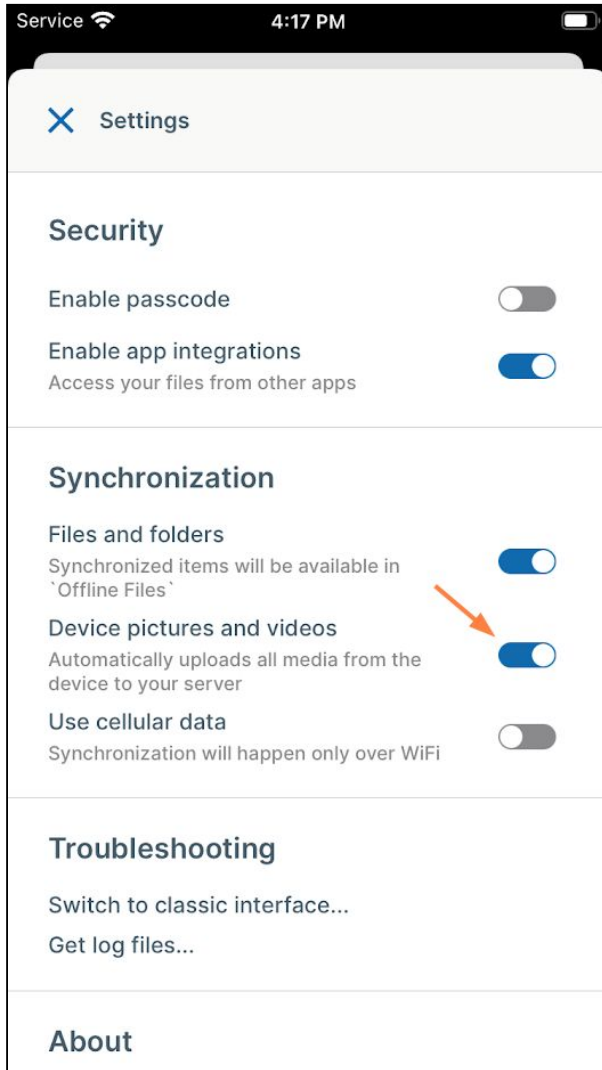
Service 4:17 PM

Settings

Security

Enable passcode

Enable app integrations
Access your files from other apps

Synchronization

Files and folders
Synchronized items will be available in `Offline Files`

Device pictures and videos
Automatically uploads all media from the device to your server

Use cellular data
Synchronization will happen only over WiFi

Troubleshooting

Switch to classic interface...

Get log files...

About